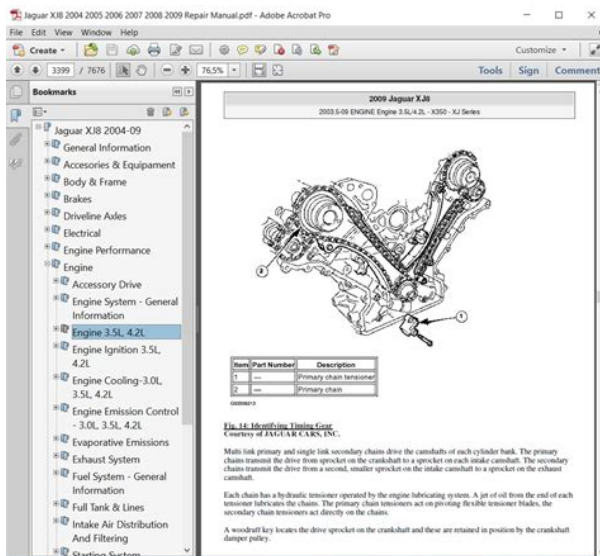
Jaguar XJ8 2004 2005 2006 2007 2008 2009 Repair Manual.pdf - Adobe Acrobat Pro

File Edit View Window Help

Create

Customize

3399 / 7676

76,5%

Tools Sign Comment

Bookmarks

Jaguar XJ8 2004-09

General Information

Accesories & Equipament

Body & Frame

Brakes

Driveline Axles

Electrical

Engine Performance

Engine

Accessory Drive

Engine System - General Information

Engine 3.5L, 4.2L

Engine Ignition 3.5L, 4.2L

Engine Cooling-3.0L, 3.5L, 4.2L

Engine Emission Control - 3.0L, 3.5L, 4.2L

Evaporative Emissions

Exhaust System

Fuel System - General Information

Full Tank & Lines

Intake Air Distribution And Filtering

Starting System

2009 Jaguar XJ8

2003.5-09 ENGINE Engine 3.5L/4.2L - X350 - XJ Series

| Item | Part Number | Description |
|---|---|---|
| 1 | — | Primary chain tensioner |
| 2 | — | Primary chain |

G0000013

Fig. 14: Identifying Timing Gear
Courtesy of JAGUAR CARS, INC.

Multi link primary and single link secondary chains drive the camshafts of each cylinder bank. The primary chains transmit the drive from sprocket on the crankshaft to a sprocket on each intake camshaft. The secondary chains transmit the drive from a second, smaller sprocket on the intake camshaft to a sprocket on the exhaust camshaft.

Each chain has a hydraulic tensioner operated by the engine lubricating system. A jet of oil from the end of each tensioner lubricates the chains. The primary chain tensioners act on pivoting flexible tensioner blades, the secondary chain tensioners act directly on the chains.

A woodruff key locates the drive sprocket on the crankshaft and these are retained in position by the crankshaft damper pulley.